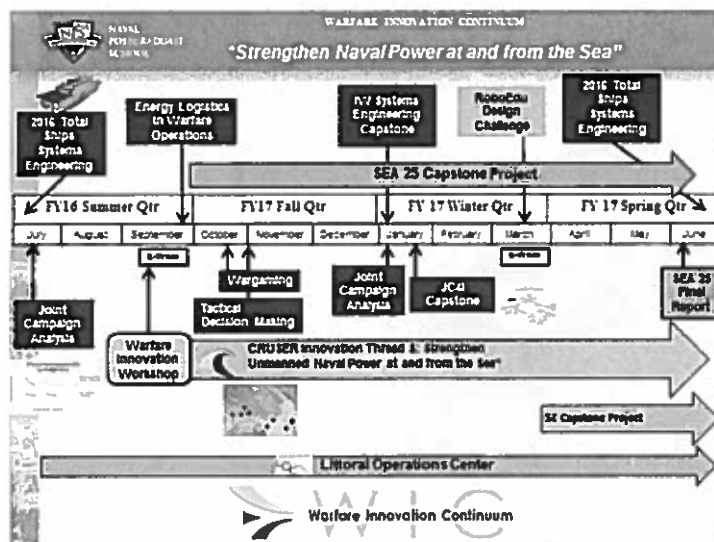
NAVAL POSTGRADUATE SCHOOL

WARFARE INNOVATION CONTINUUM

"Strengthen Naval Power at and from the Sea"

2016 Total Ships Systems Engineering

Energy Logistics in Warfare Operations

NV Systems Engineering Capstone

RoboDiv Design Challenge

2016 Total Ships Systems Engineering

SEA 25 Capstone Project

FY16 Summer Qtr

FY17 Fall Qtr

FY 17 Winter Qtr

FY 17 Spring Qtr

| July | August | September | October | November | December | January | February | March | April | May | June |
|---|---|---|---|---|---|---|---|---|---|---|---|

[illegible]

Wargaming

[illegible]

Joint Campaign Analysis

Tactical Decision Making

Joint Campaign Analysis

JCA Capstone

SEA 25 Final Report

Warfare Innovation Workshop

CRUSER Innovation Thread 3: Strengthen Unmanned Naval Power at and from the Sea"

SE Capstone Project

Littoral Operations Center

WIC

Warfare Innovation Continuum